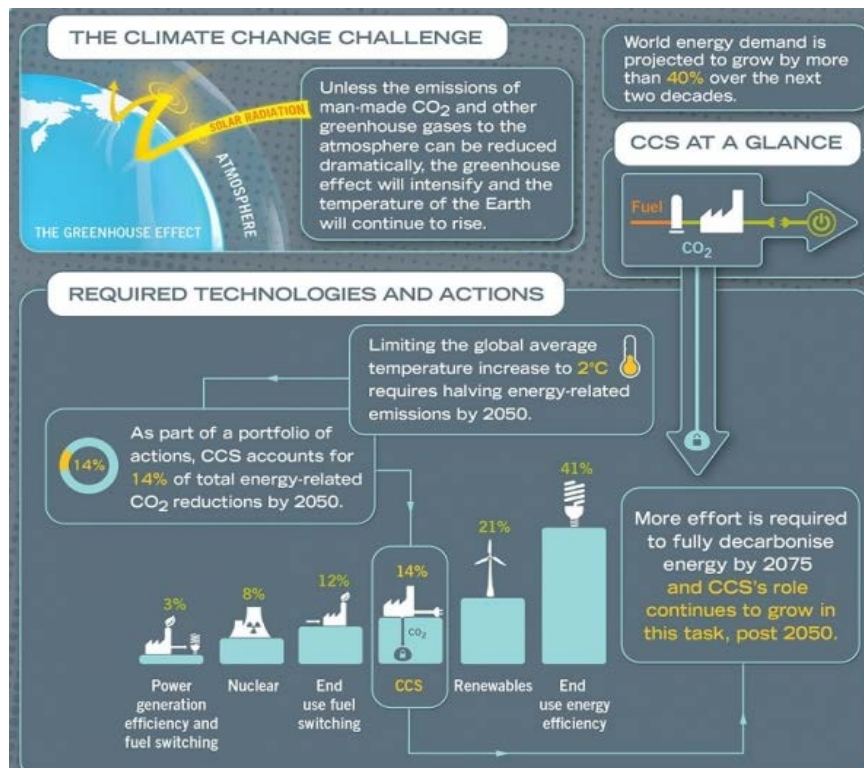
THE CLIMATE CHANGE CHALLENGE

SOLAR RADIATION

ATMOSPHERE

THE GREENHOUSE EFFECT

Unless the emissions of man-made $CO_2$ and other greenhouse gases to the atmosphere can be reduced dramatically, the greenhouse effect will intensify and the temperature of the Earth will continue to rise.

World energy demand is projected to grow by more than 40% over the next two decades.

CCS AT A GLANCE

Fuel

$CO_2$

REQUIRED TECHNOLOGIES AND ACTIONS

Limiting the global average temperature increase to 2°C requires halving energy-related emissions by 2050.

14%

As part of a portfolio of actions, CCS accounts for 14% of total energy-related $CO_2$ reductions by 2050.

3%

8%

12%

14%

$CO_2$

21%

41%

More effort is required to fully decarbonise energy by 2075 and CCS's role continues to grow in this task, post 2050.

Power generation efficiency and fuel switching

Nuclear

End use fuel switching

CCS

Renewables

End use energy efficiency